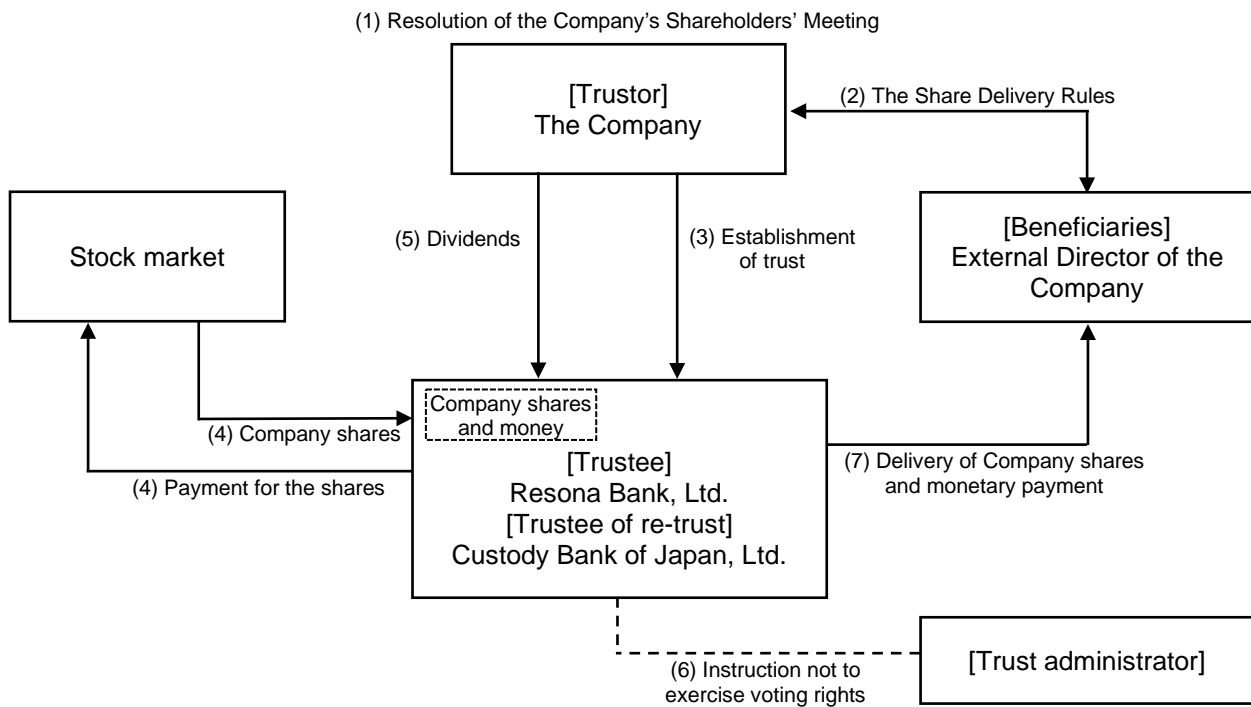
(1) Resolution of the Company's Shareholders' Meeting

[Trustor]
The Company

(2) The Share Delivery Rules

Stock market

(5) Dividends

(3) Establishment of trust

[Beneficiaries]
External Director of the Company

Company shares and money

(4) Company shares

(4) Payment for the shares

[Trustee]
Resona Bank, Ltd.
[Trustee of re-trust]
Custody Bank of Japan, Ltd.

(7) Delivery of Company shares and monetary payment

(6) Instruction not to exercise voting rights

[Trust administrator]